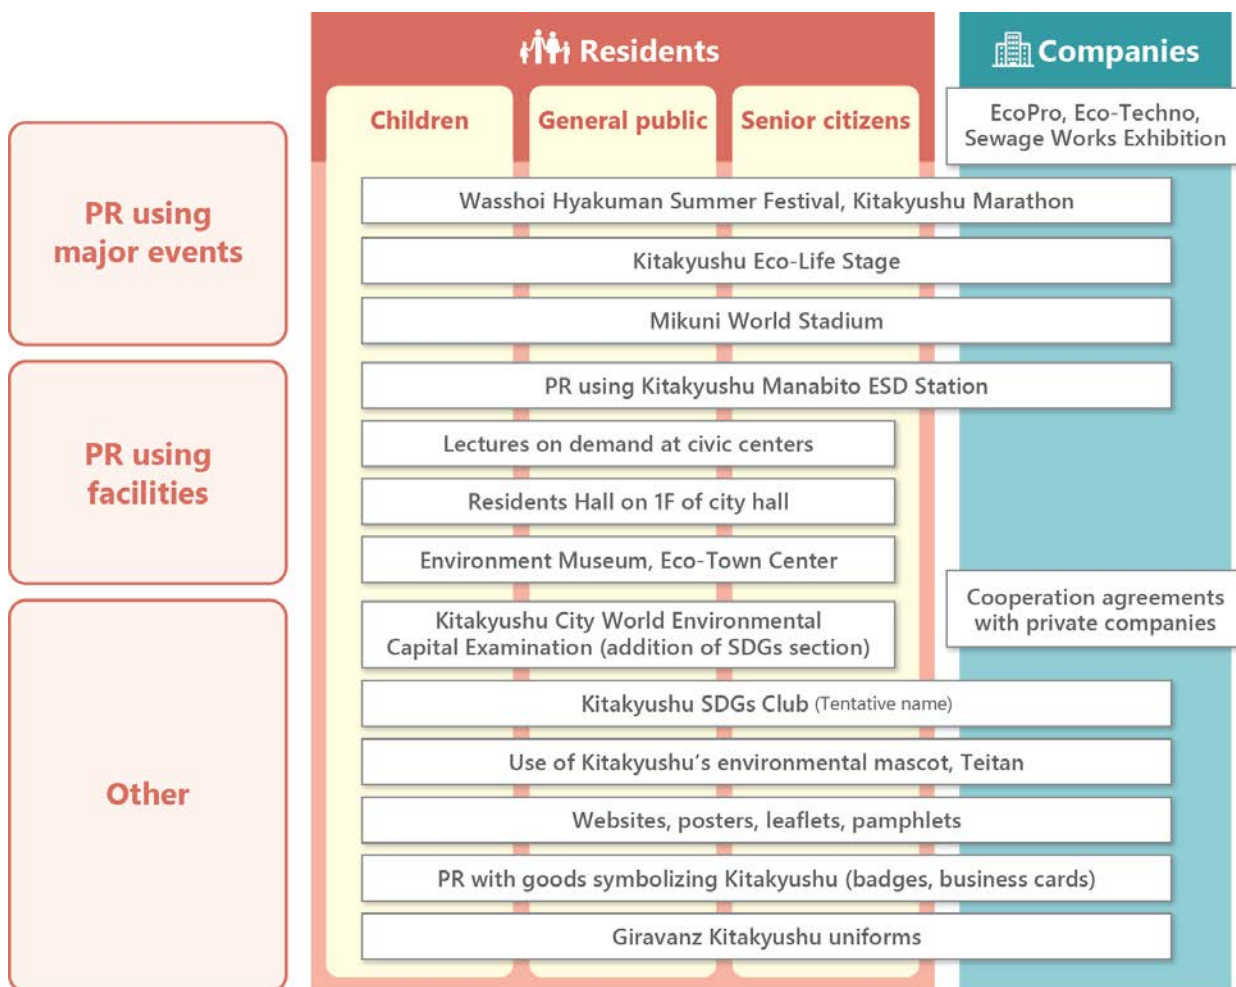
Residents

Companies

Children

General public

Senior citizens

EcoPro, Eco-Techno, Sewage Works Exhibition

PR using major events

Wasshoi Hyakuman Summer Festival, Kitakyushu Marathon

Kitakyushu Eco-Life Stage

Mikuni World Stadium

PR using facilities

PR using Kitakyushu Manabito ESD Station

Lectures on demand at civic centers

Residents Hall on 1F of city hall

Environment Museum, Eco-Town Center

Other

Kitakyushu City World Environmental Capital Examination (addition of SDGs section)

Cooperation agreements with private companies

Kitakyushu SDGs Club (Tentative name)

Use of Kitakyushu's environmental mascot, Teitan

Websites, posters, leaflets, pamphlets

PR with goods symbolizing Kitakyushu (badges, business cards)

Giravanz Kitakyushu uniforms